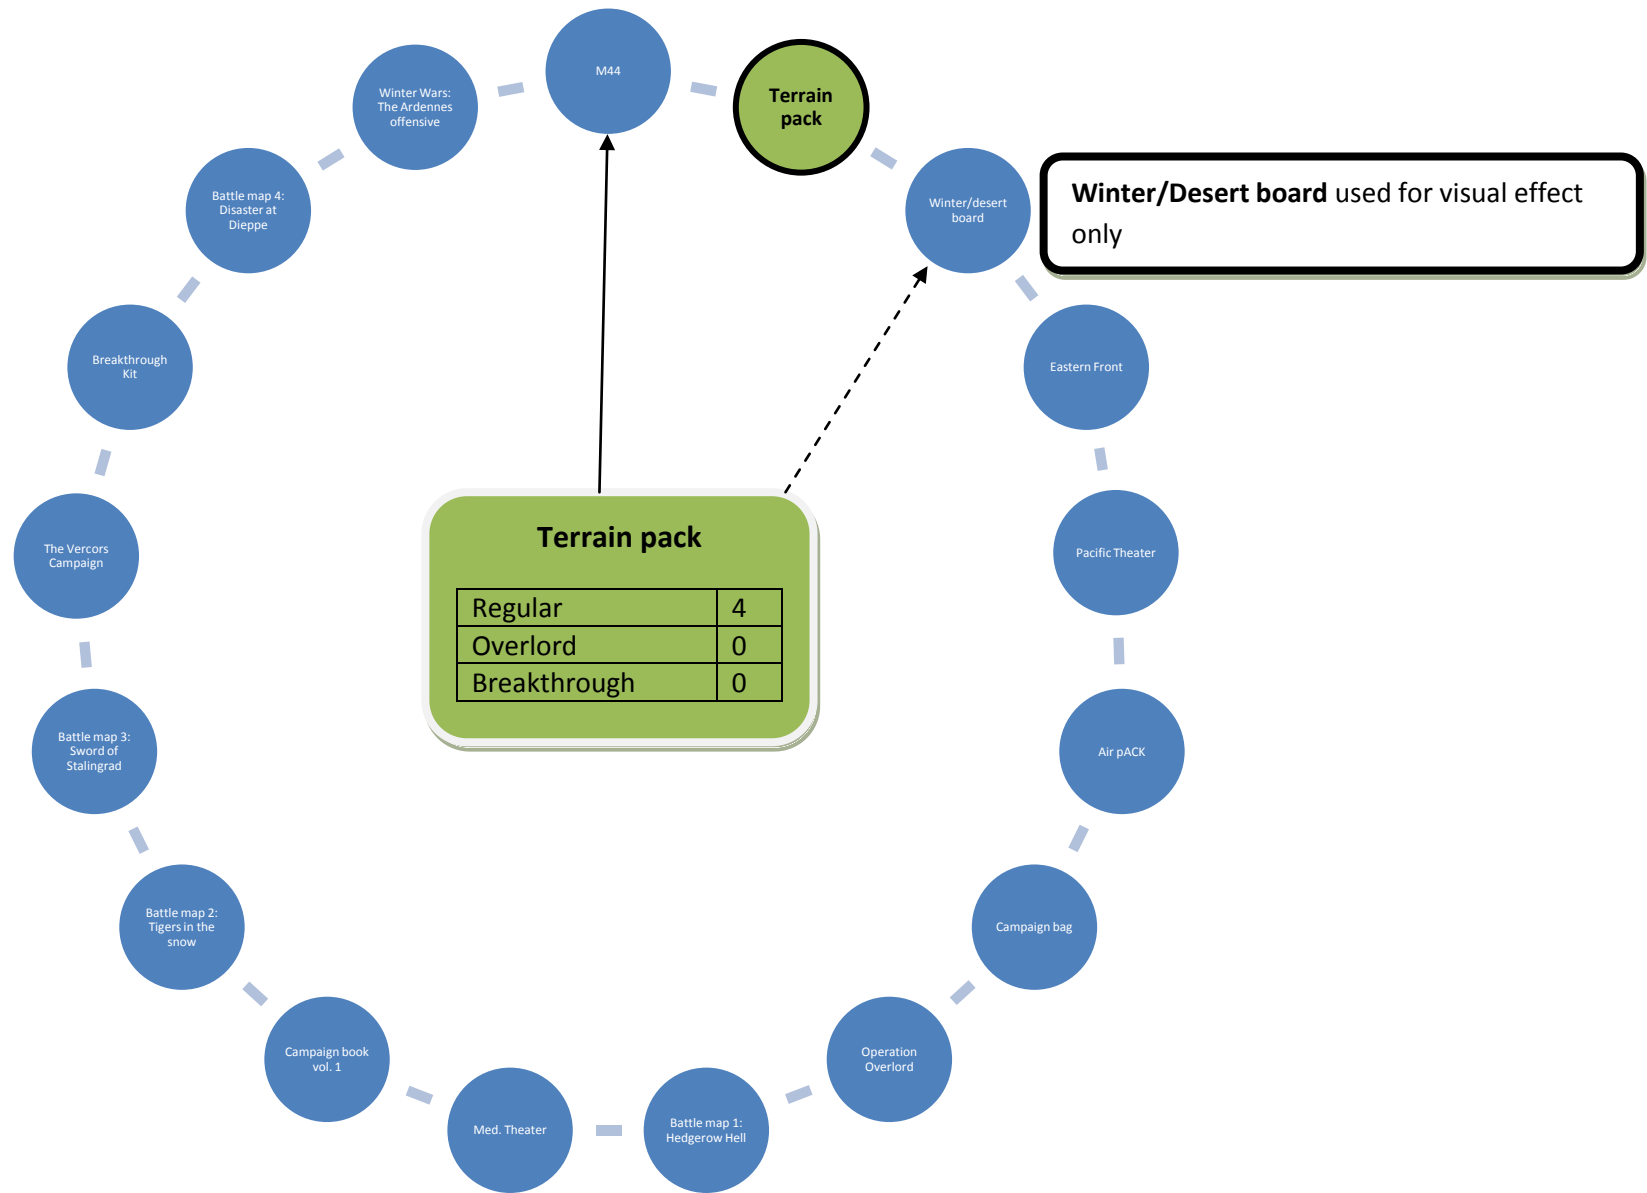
M44

Terrain pack

Winter/desert board

Winter/Desert board used for visual effect only

Eastern Front

Pacific Theater

Air pACK

Campaign bag

Operation Overlord

Battle map 1: Hedgerow Hell

Med. Theater

Campaign book vol. 1

Battle map 2: Tigers in the snow

Battle map 3: Sword of Stalingrad

The Vercors Campaign

Breakthrough Kit

Battle map 4: Disaster at Dieppe

Winter Wars: The Ardennes offensive

Terrain pack

| Regular | 4 |
|---|---|
| Overlord | 0 |
| Breakthrough | 0 |